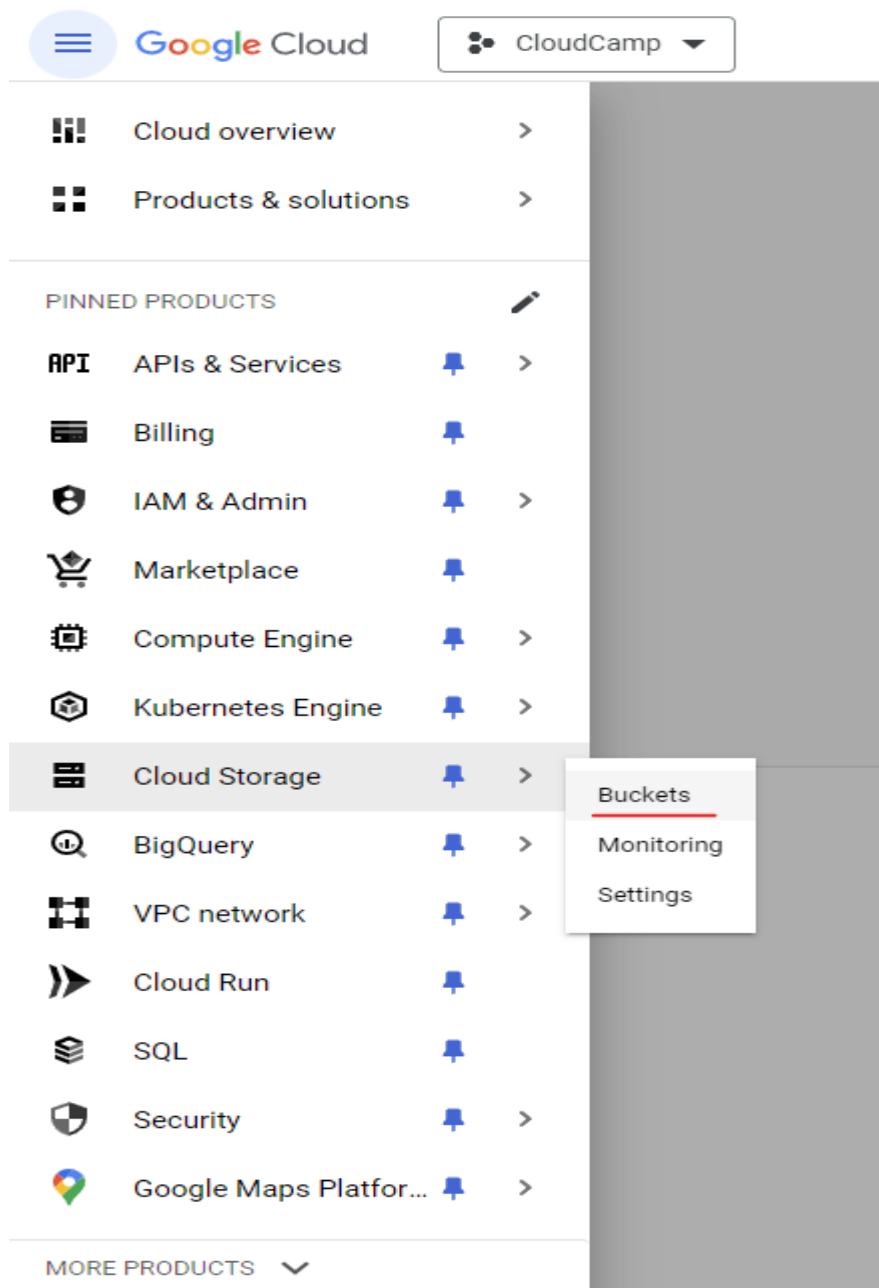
Google Cloud

CloudCamp

Cloud overview

Products & solutions

PINNED PRODUCTS

API APIs & Services

Billing

IAM & Admin

Marketplace

Compute Engine

Kubernetes Engine

Cloud Storage

Buckets

Monitoring

Settings

BigQuery

VPC network

Cloud Run

SQL

Security

Google Maps Platfor...

MORE PRODUCTS